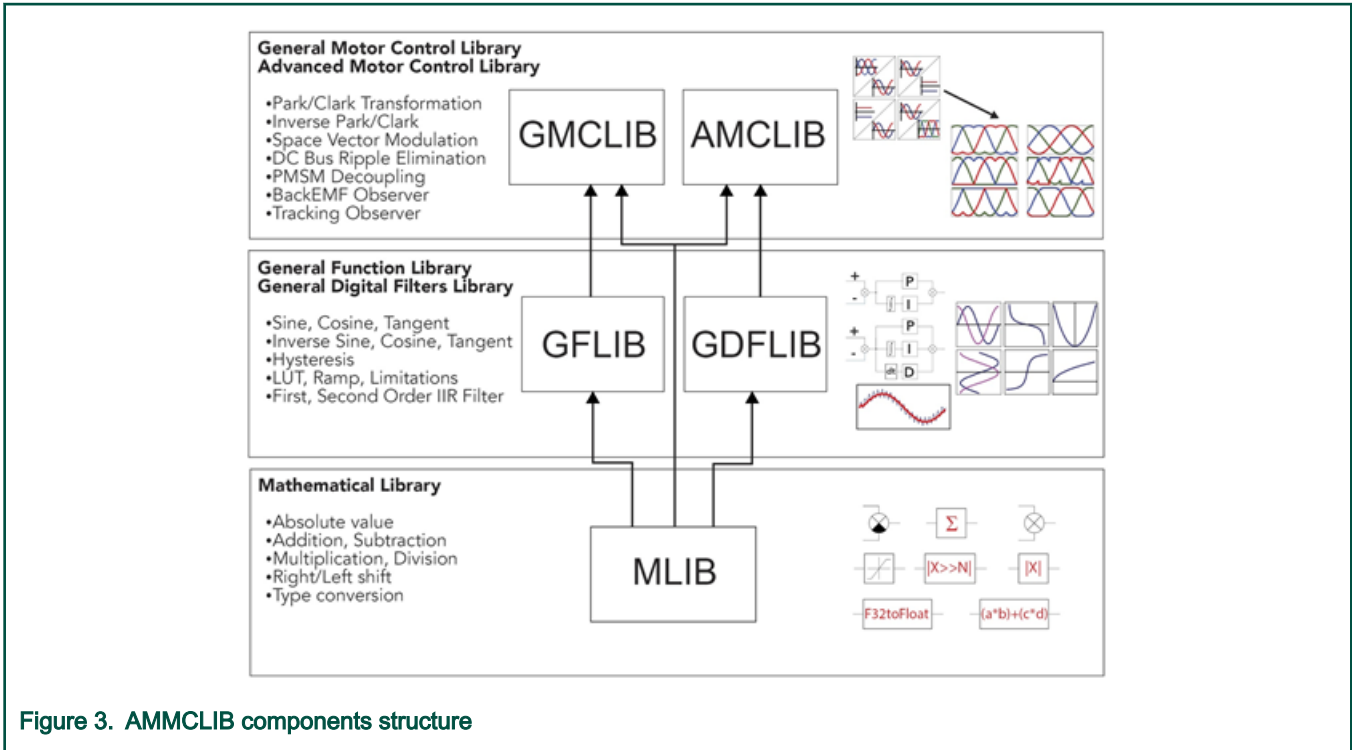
General Motor Control Library
Advanced Motor Control Library

•Park/Clark Transformation
•Inverse Park/Clark
•Space Vector Modulation
•DC Bus Ripple Elimination
•PMSM Decoupling
•BackEMF Observer
•Tracking Observer

GMCLIB

AMCLIB

General Function Library
General Digital Filters Library

•Sine, Cosine, Tangent
•Inverse Sine, Cosine, Tangent
•Hysteresis
•LUT, Ramp, Limitations
•First, Second Order IIR Filter

GFLIB

GDFLIB

+
-
P
I
+
-
P
I
D

Mathematical Library

•Absolute value
•Addition, Subtraction
•Multiplication, Division
•Right/Left shift
•Type conversion

MLIB

$\Sigma$
|X>>N|
|X|
F32toFloat
(a*b)+(c*d)

Figure 3. AMMCLIB components structure